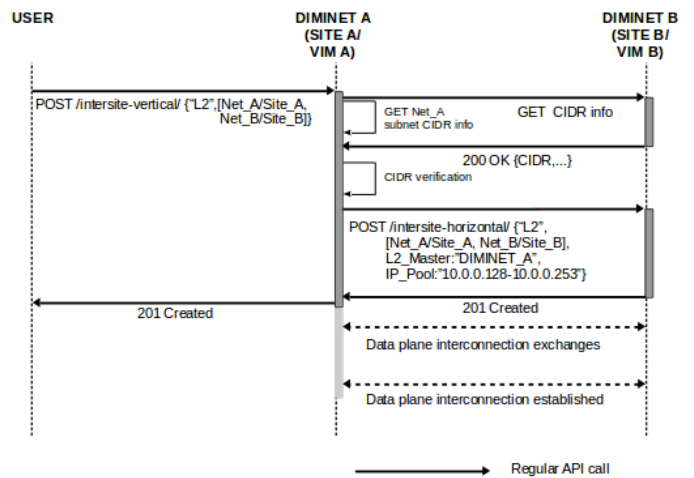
USER

DIMINET A
(SITE A/
VIM A)

DIMINET B
(SITE B/
VIM B)

POST /intersite-vertical/ {"L2",[Net_A/Site_A, Net_B/Site_B]}

GET Net_A subnet CIDR info

GET CIDR info

200 OK {CIDR,...}

CIDR verification

POST /intersite-horizontal/ {"L2", [Net_A/Site_A, Net_B/Site_B], L2_Master:"DIMINET_A", IP_Pool:"10.0.0.128-10.0.0.253"}

201 Created

201 Created

Data plane interconnection exchanges

Data plane interconnection established

Regular API call